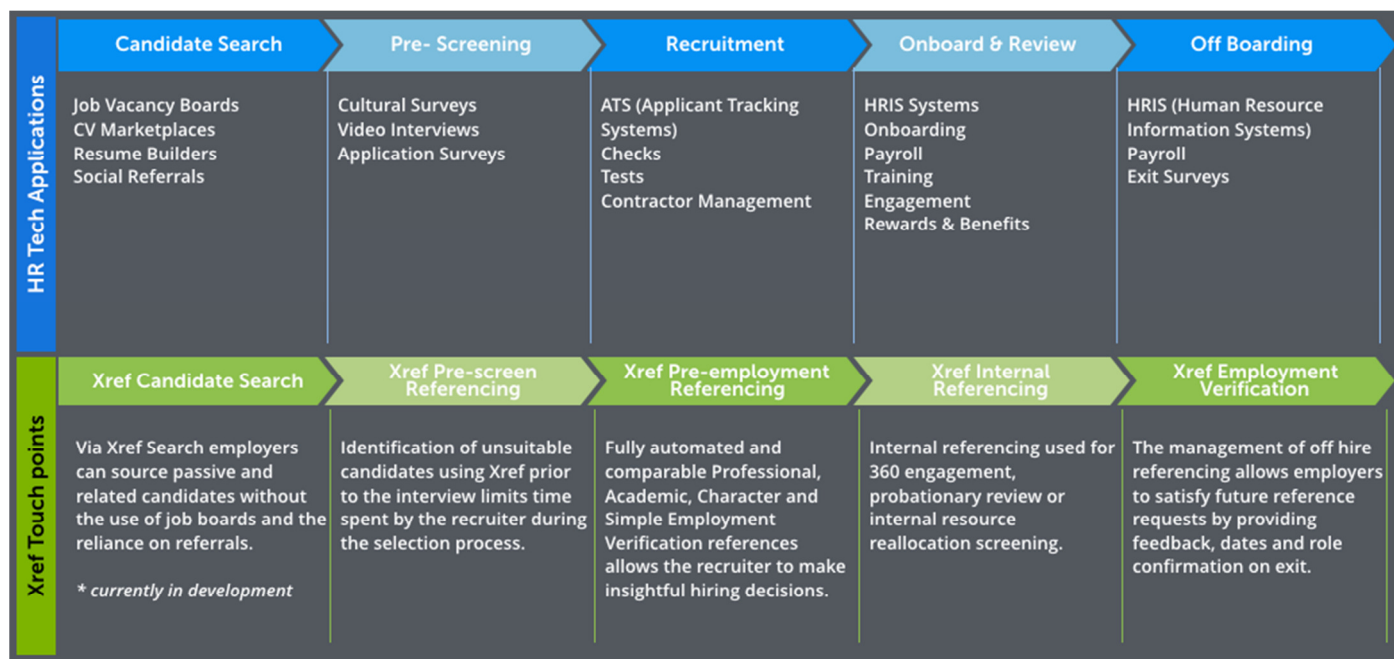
HR Tech Applications

| Candidate Search | Pre- Screening | Recruitment | Onboard & Review | Off Boarding |
|---|---|---|---|---|
| Job Vacancy Boards<br>CV Marketplaces<br>Resume Builders<br>Social Referrals | Cultural Surveys<br>Video Interviews<br>Application Surveys | ATS (Applicant Tracking Systems)<br>Checks<br>Tests<br>Contractor Management | HRIS Systems<br>Onboarding<br>Payroll<br>Training<br>Engagement<br>Rewards & Benefits | HRIS (Human Resource Information Systems)<br>Payroll<br>Exit Surveys |

Xref Touch points

| Xref Candidate Search | Xref Pre-screen Referencing | Xref Pre-employment Referencing | Xref Internal Referencing | Xref Employment Verification |
|---|---|---|---|---|
| Via Xref Search employers can source passive and related candidates without the use of job boards and the reliance on referrals.<br><br>* currently in development | Identification of unsuitable candidates using Xref prior to the interview limits time spent by the recruiter during the selection process. | Fully automated and comparable Professional, Academic, Character and Simple Employment Verification references allows the recruiter to make insightful hiring decisions. | Internal referencing used for 360 engagement, probationary review or internal resource reallocation screening. | The management of off hire referencing allows employers to satisfy future reference requests by providing feedback, dates and role confirmation on exit. |